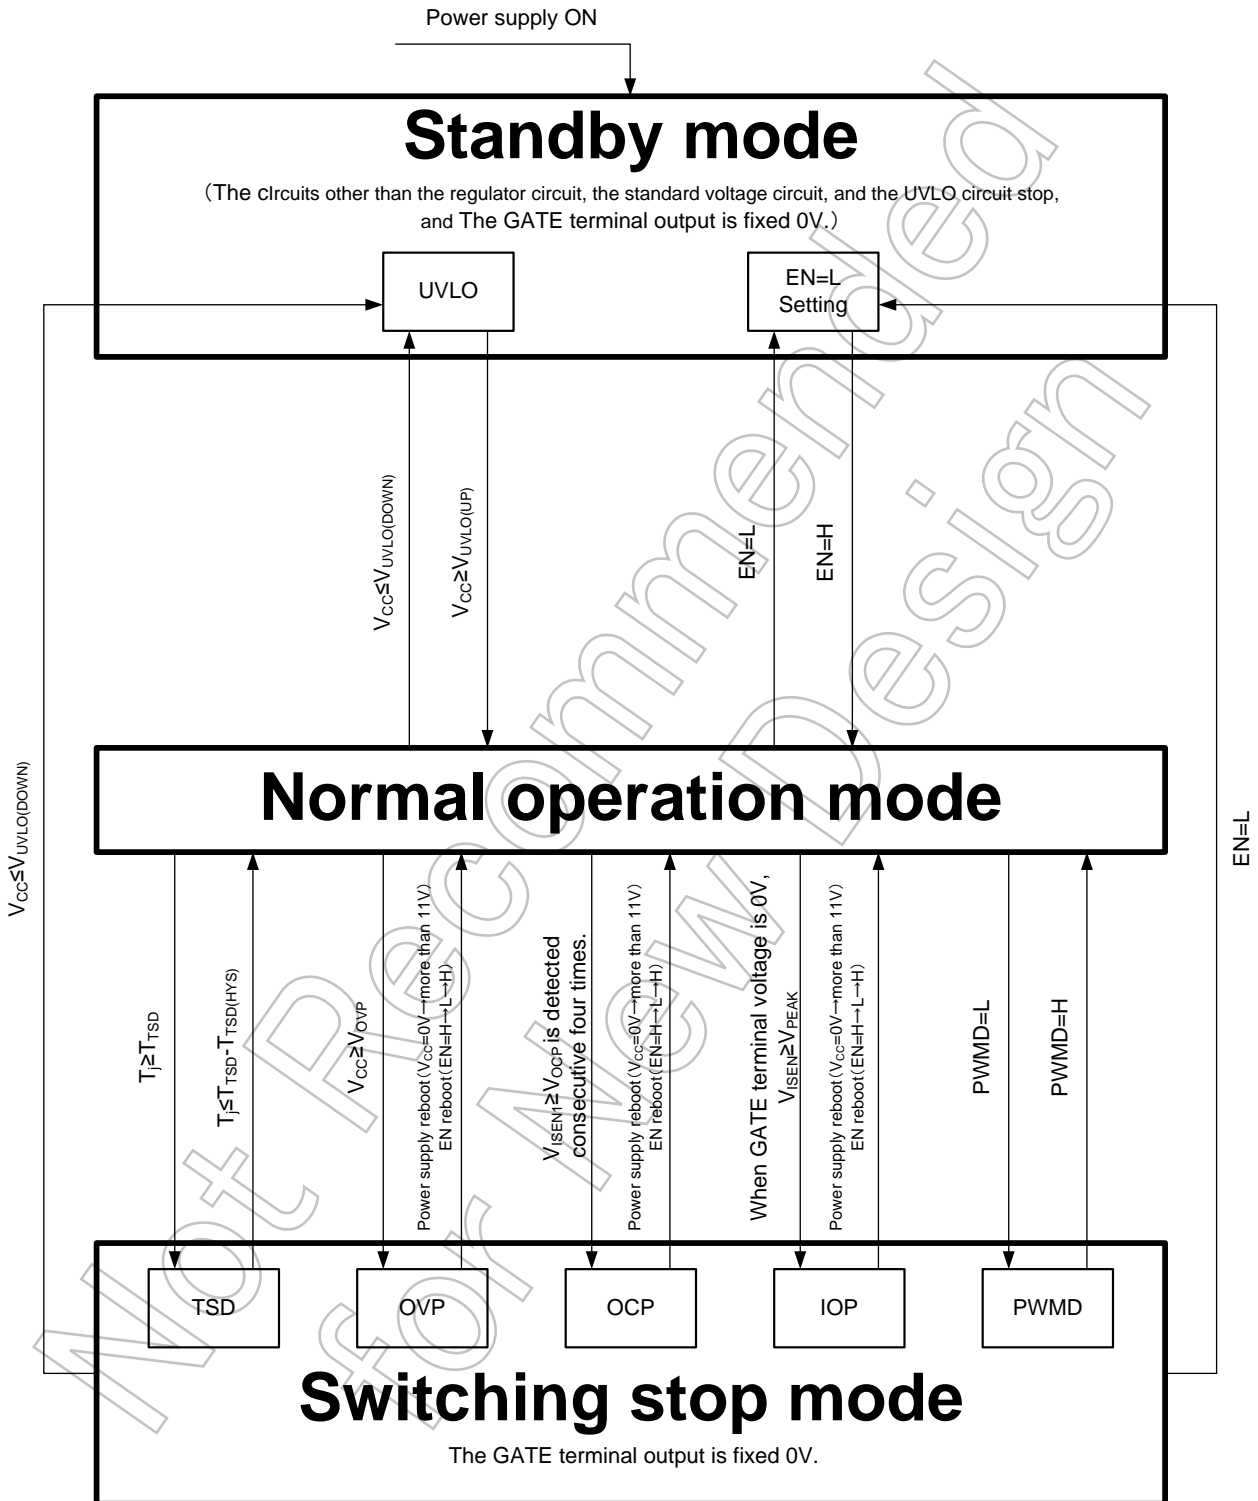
Power supply ON

Standby mode

(The cIrcuits other than the regulator circuit, the standard voltage circuit, and the UVLO circuit stop, and The GATE terminal output is fixed 0V.)

UVLO

EN=L Setting

$V_{CC}≤V_{UVLO(DOWN)}$

$V_{CC}≥V_{UVLO(UP)}$

EN=L

EN=H

$V_{CC}≤V_{UVLO(DOWN)}$

EN=L

Normal operation mode

$T_j≥T_{TSD}$

$T_j≤T_{TSD}-T_{TSD(HYS)}$

$V_{CC}≥V_{OVP}$

Power supply reboot ($V_{CC}$=0V→more than 11V) EN reboot (EN=H→L→H)

$V_{ISEN1}≥V_{OCP}$ is detected consecutive four times.

Power supply reboot ($V_{CC}$=0V→more than 11V) EN reboot (EN=H→L→H)

When GATE terminal voltage is 0V, $V_{ISEN}≥V_{PEAK}$

Power supply reboot ($V_{CC}$=0V→more than 11V) EN reboot (EN=H→L→H)

PWMD=L

PWMD=H

TSD

OVP

OCP

IOP

PWMD

Switching stop mode

The GATE terminal output is fixed 0V.

Not Recommended for New Design